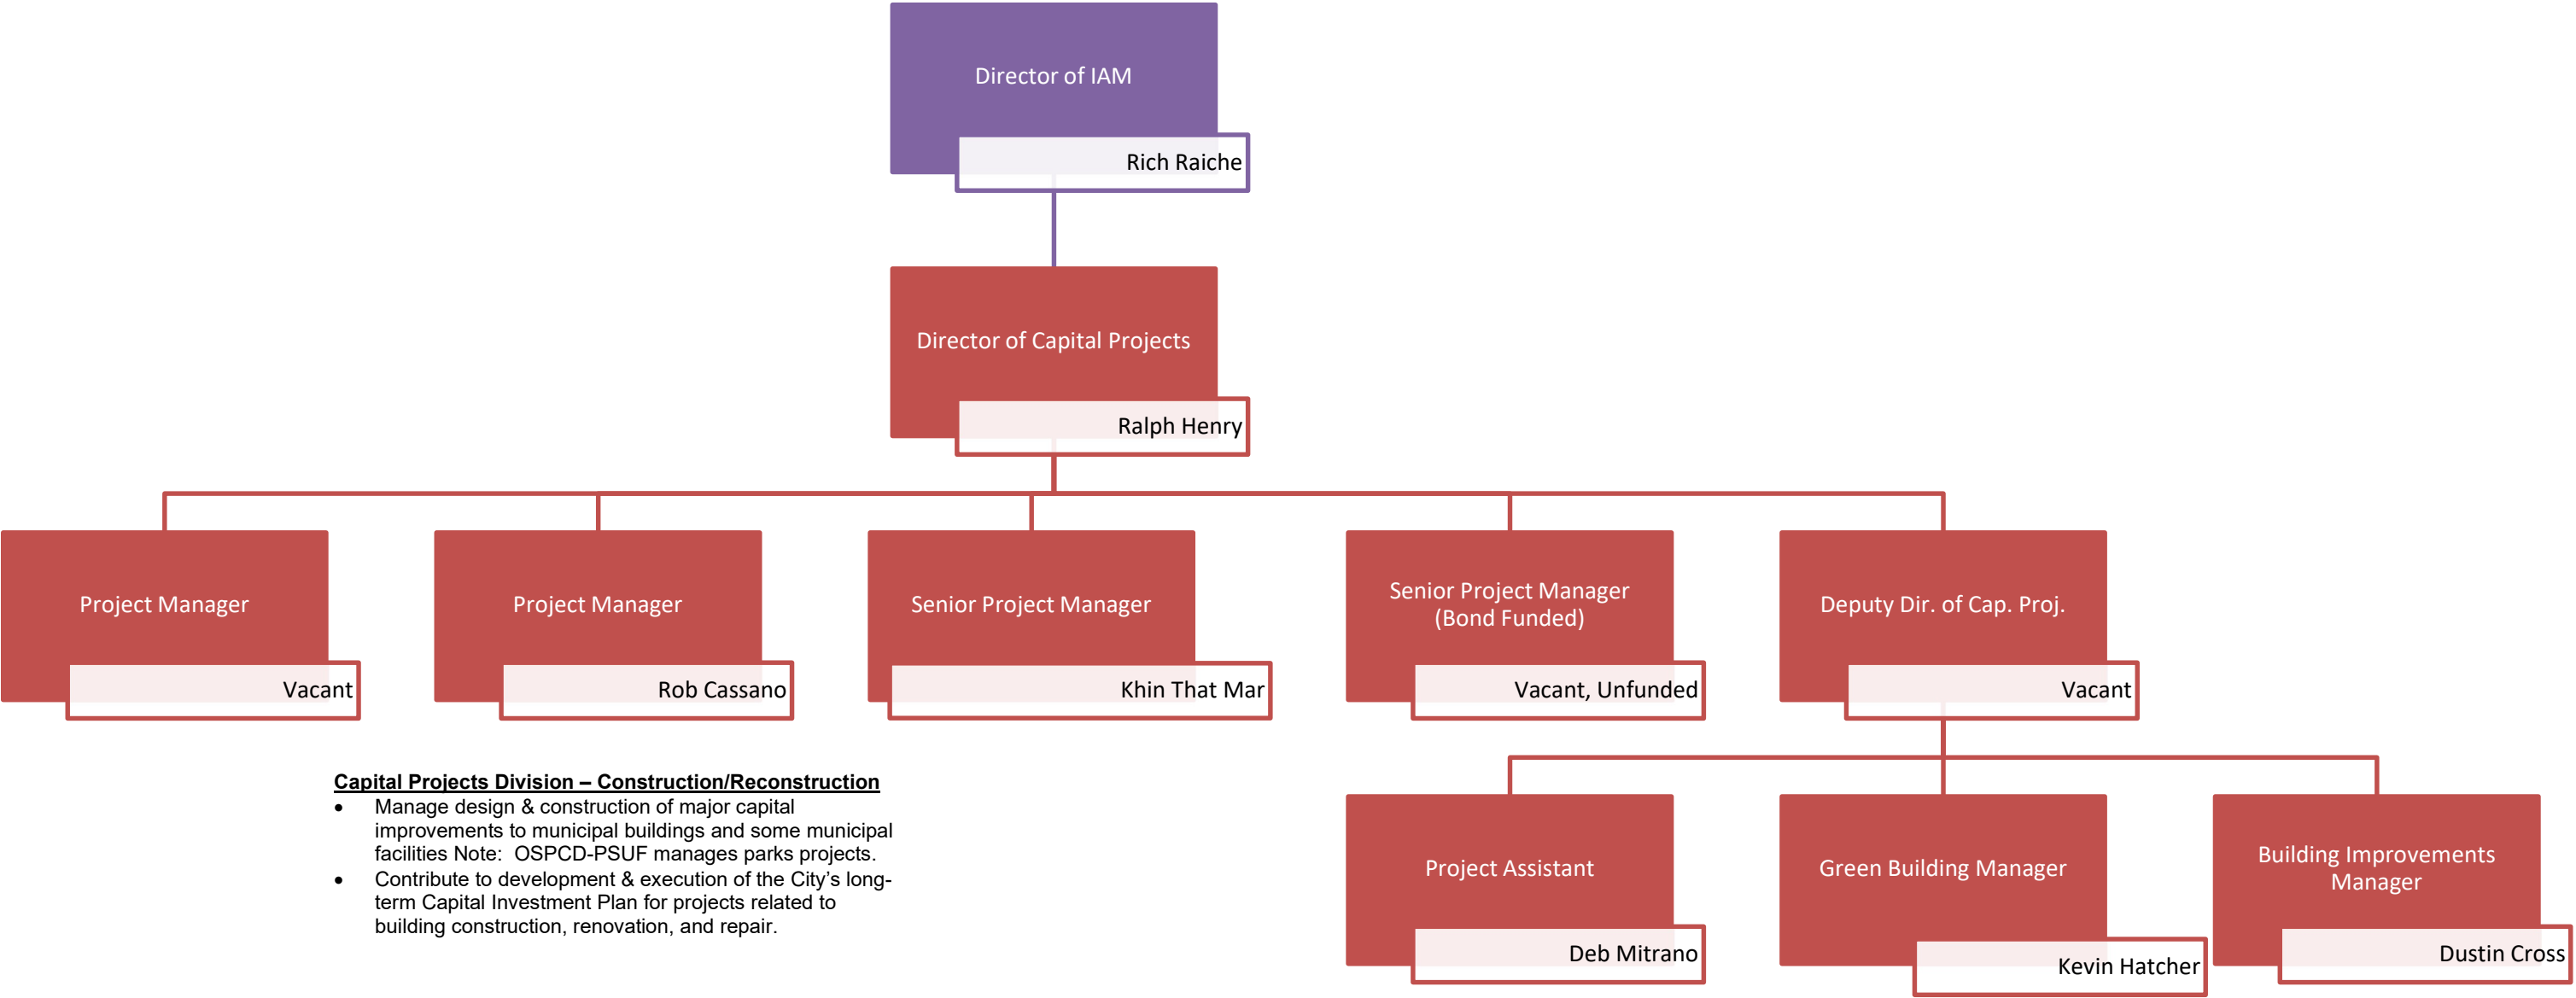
Director of IAM
Rich Raiche

Director of Capital Projects
Ralph Henry

Project Manager
Vacant

Project Manager
Rob Cassano

Senior Project Manager
Khin That Mar

Senior Project Manager (Bond Funded)
Vacant, Unfunded

Deputy Dir. of Cap. Proj.
Vacant

Project Assistant
Deb Mitrano

Green Building Manager
Kevin Hatcher

Building Improvements Manager
Dustin Cross

Capital Projects Division – Construction/Reconstruction
• Manage design & construction of major capital improvements to municipal buildings and some municipal facilities Note: OSPCD-PSUF manages parks projects.
• Contribute to development & execution of the City's long-term Capital Investment Plan for projects related to building construction, renovation, and repair.